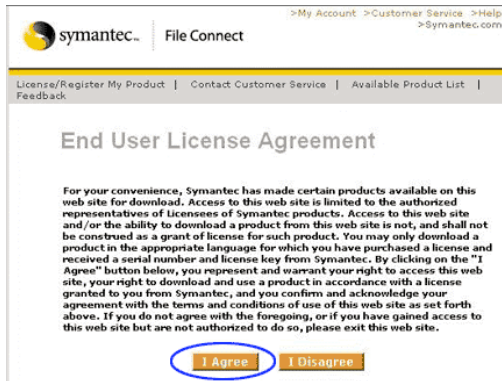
symantec. File Connect

>My Account >Customer Service >Help
>Symantec.com

License/Register My Product | Contact Customer Service | Available Product List | Feedback

End User License Agreement

For your convenience, Symantec has made certain products available on this web site for download. Access to this web site is limited to the authorized representatives of Licensees of Symantec products. Access to this web site and/or the ability to download a product from this web site is not, and shall not be construed as a grant of license for such product. You may only download a product in the appropriate language for which you have purchased a license and received a serial number and license key from Symantec. By clicking on the "I Agree" button below, you represent and warrant your right to access this web site, your right to download and use a product in accordance with a license granted to you from Symantec, and you confirm and acknowledge your agreement with the terms and conditions of use of this web site as set forth above. If you do not agree with the foregoing, or if you have gained access to this web site but are not authorized to do so, please exit this web site.

I Agree I Disagree